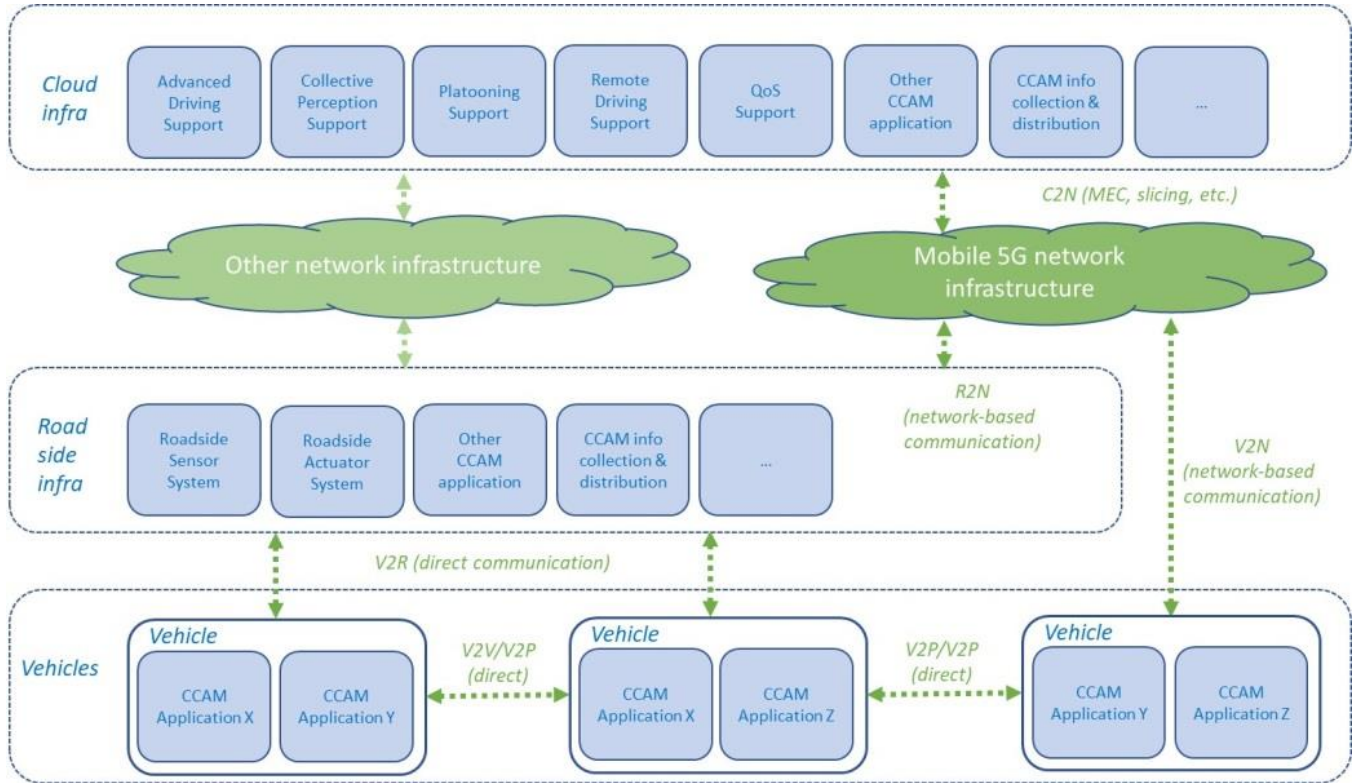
Cloud infra

Advanced Driving Support

Collective Perception Support

Platooning Support

Remote Driving Support

QoS Support

Other CCAM application

CCAM info collection & distribution

...

C2N (MEC, slicing, etc.)

Other network infrastructure

Mobile 5G network infrastructure

Road side infra

Roadside Sensor System

Roadside Actuator System

Other CCAM application

CCAM info collection & distribution

...

R2N (network-based communication)

V2N (network-based communication)

V2R (direct communication)

Vehicles

Vehicle

CCAM Application X

CCAM Application Y

V2V/V2P (direct)

Vehicle

CCAM Application X

CCAM Application Z

V2P/V2P (direct)

Vehicle

CCAM Application Y

CCAM Application Z